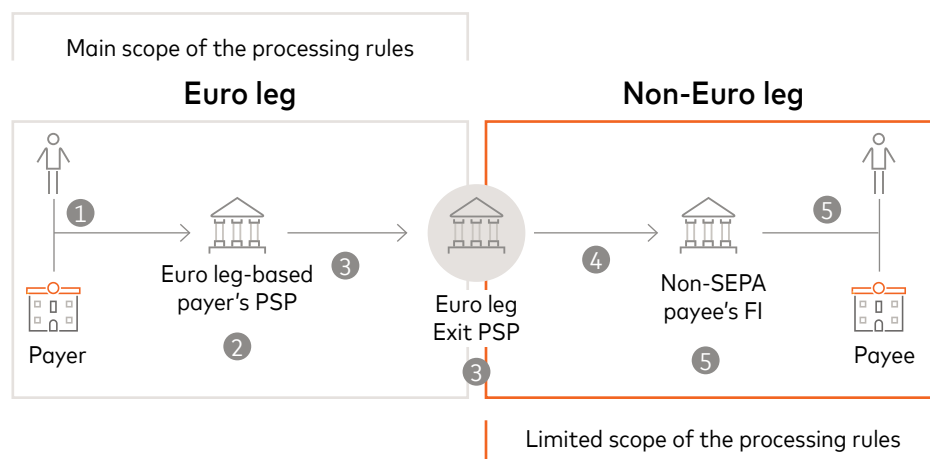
Main scope of the processing rules

Euro leg

Non-Euro leg

1

Euro leg-based payer's PSP

3

Euro leg Exit PSP

4

Non-SEPA payee's FI

5

Payer

2

3

5

Payee

Limited scope of the processing rules